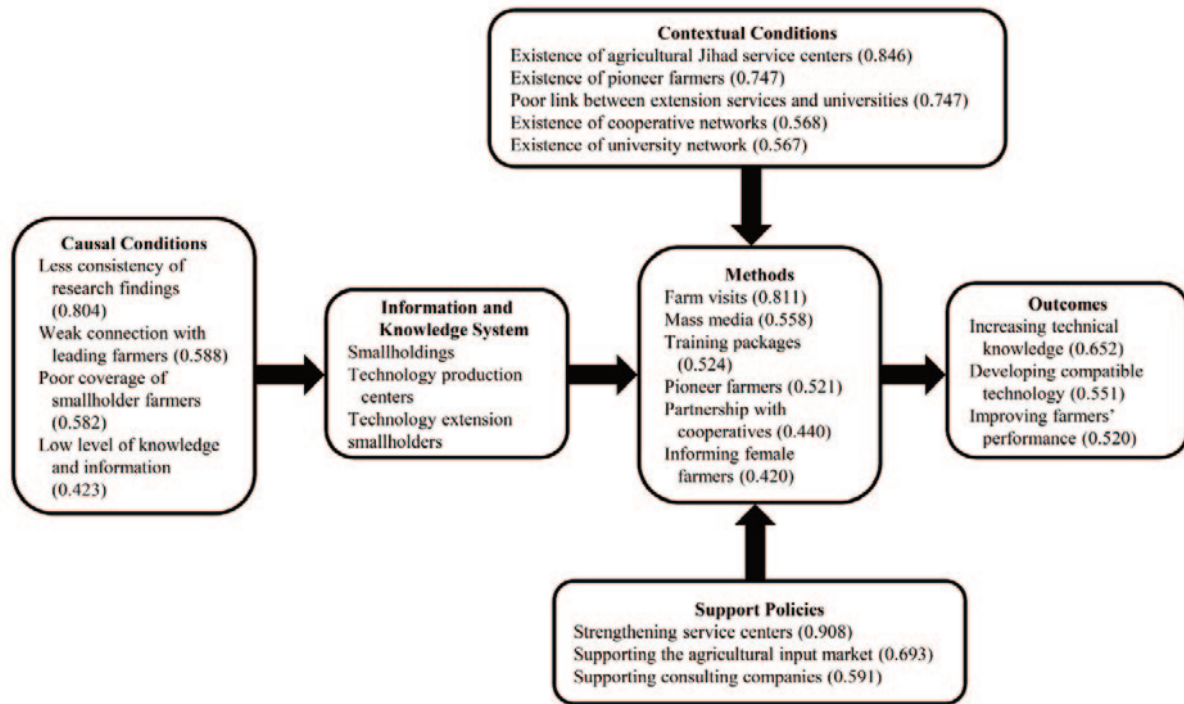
Contextual Conditions
Existence of agricultural Jihad service centers (0.846)
Existence of pioneer farmers (0.747)
Poor link between extension services and universities (0.747)
Existence of cooperative networks (0.568)
Existence of university network (0.567)

Causal Conditions
Less consistency of research findings (0.804)
Weak connection with leading farmers (0.588)
Poor coverage of smallholder farmers (0.582)
Low level of knowledge and information (0.423)

Information and Knowledge System
Smallholdings
Technology production centers
Technology extension smallholders

Methods
Farm visits (0.811)
Mass media (0.558)
Training packages (0.524)
Pioneer farmers (0.521)
Partnership with cooperatives (0.440)
Informing female farmers (0.420)

Outcomes
Increasing technical knowledge (0.652)
Developing compatible technology (0.551)
Improving farmers' performance (0.520)

Support Policies
Strengthening service centers (0.908)
Supporting the agricultural input market (0.693)
Supporting consulting companies (0.591)